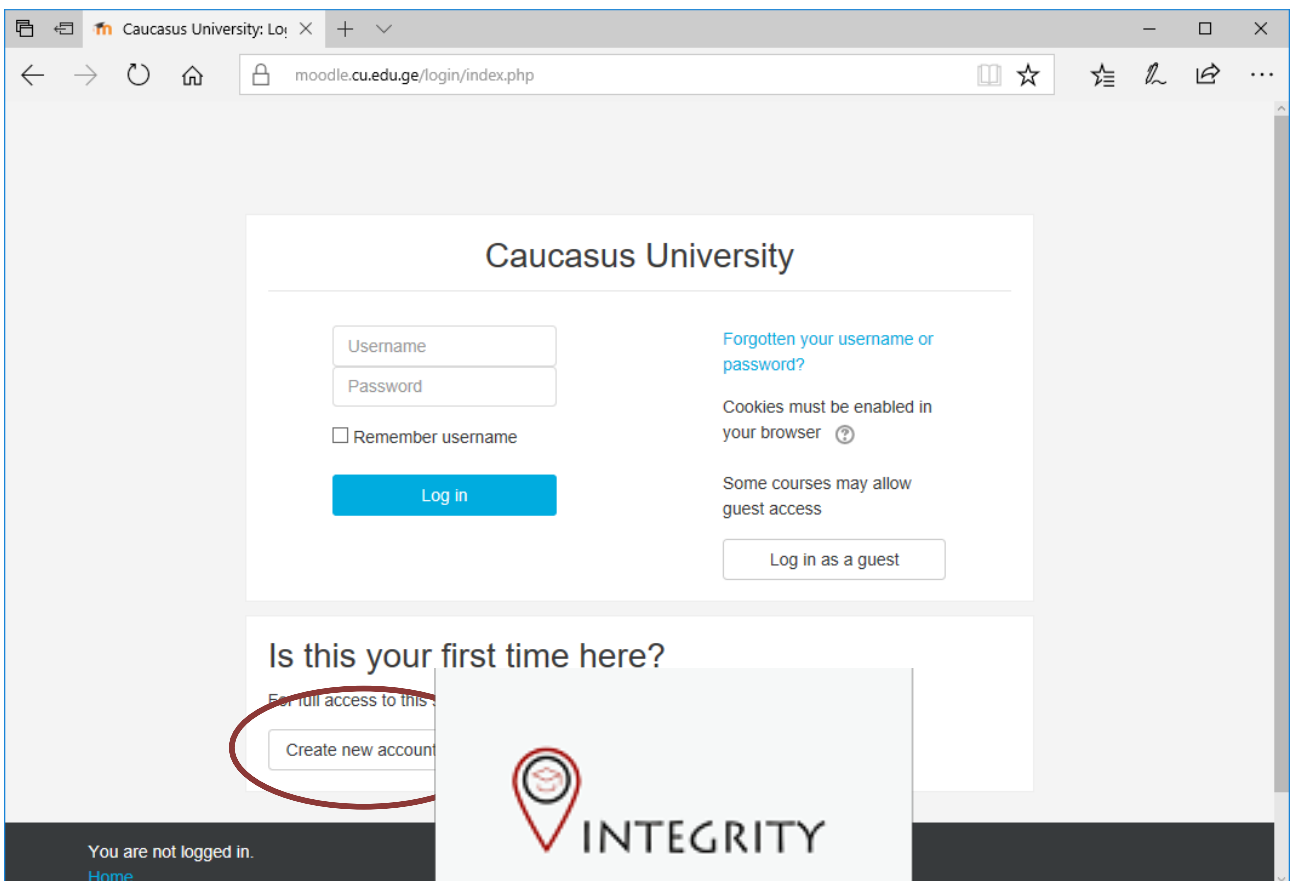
Caucasus University: Log

moodle.cu.edu.ge/login/index.php

Caucasus University

Username

Password

Remember username

Log in

Forgotten your username or password?

Cookies must be enabled in your browser

Some courses may allow guest access

Log in as a guest

Is this your first time here?

For full access to this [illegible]

Create new account

INTEGRITY

You are not logged in.

Home